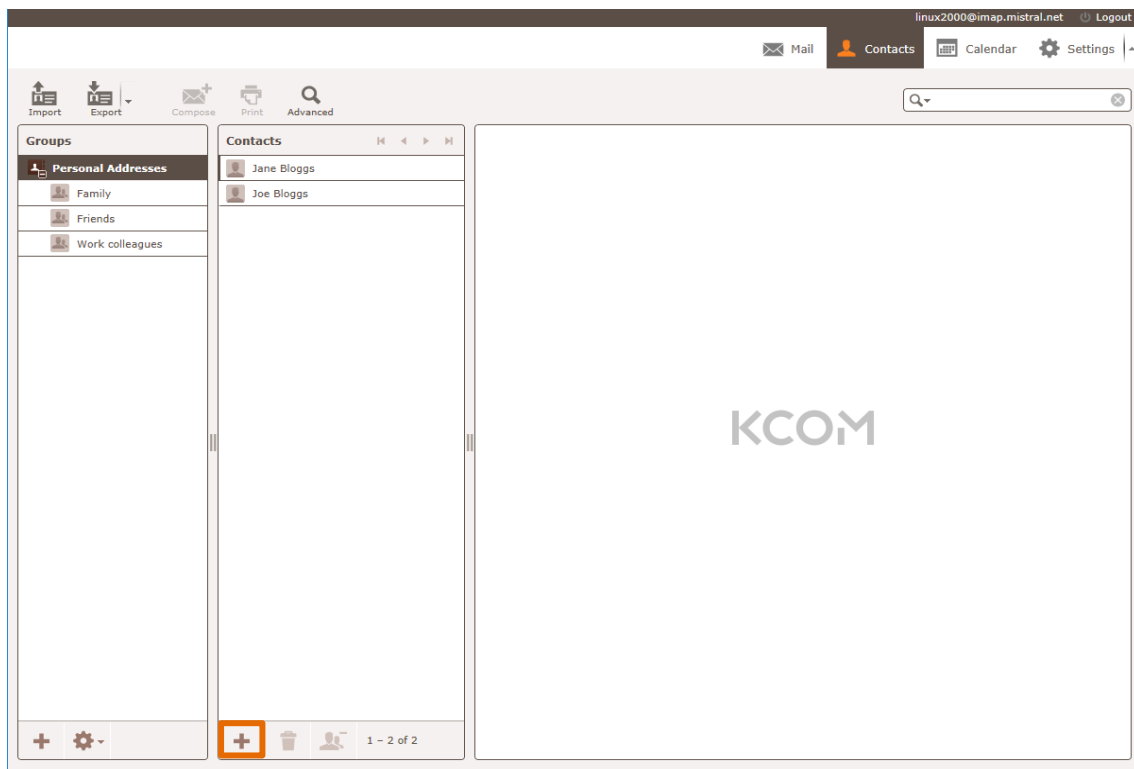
linux2000@imap.mistral.net Logout

Mail Contacts Calendar Settings

Import Export Compose Print Advanced

Groups

Personal Addresses
Family
Friends
Work colleagues

Contacts

Jane Bloggs
Joe Bloggs

KCOM

1 – 2 of 2